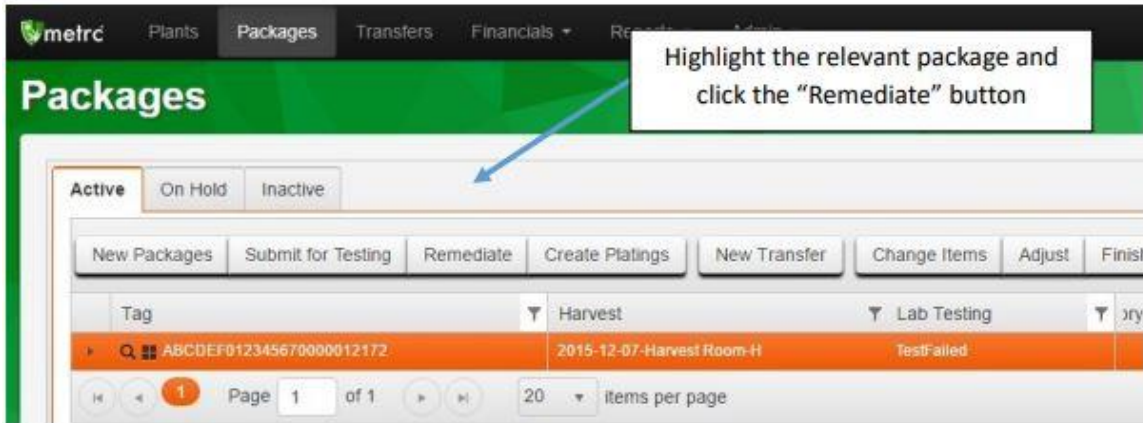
metrc Plants Packages Transfers Financials Re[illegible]

Highlight the relevant package and click the "Remediate" button

Packages

Active On Hold Inactive

New Packages Submit for Testing Remediate Create Platings New Transfer Change Items Adjust Finis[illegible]

| Tag | Harvest | Lab Testing | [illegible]ory |
|---|---|---|---|
| ABCDEF012345670000012172 | 2015-12-07-Harvest Room-H | TestFailed | |

1 Page 1 of 1 20 items per page